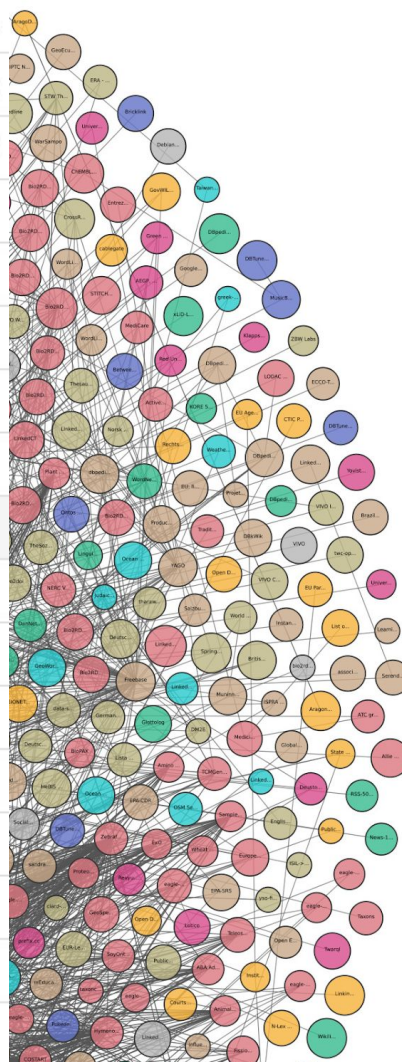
AragoD...
GeoEcu...
PTC N...
ERA -...
STW Th...
Brickbik
Unive...
WarSampo
Dotcan...
ChEMB...
Bio2RD...
GovWI...
Taiwan
Entrez...
CrossR...
Green...
DBpedi...
WordL...
cablegate
Google...
DBTune...
STITCH...
ECCP...
iproje...
MusicB...
MediCare
KLD-L...
WordN...
Klappe...
ZBW Labs
Bio2RD...
Refere...
Red Cri...
DBpedi...
LODAC
Thesau...
Active...
HOVE S...
EU Age...
CTIC P...
ECCO-T...
Linked...
Nomis...
Nethte...
Weathe...
DBpedi...
DBTune...
Linked...
Bio2RD...
obiwd...
Wordne...
Bio Il...
Projet...
Yovisit...
Bio2RD...
DBpedi...
VIVO I...
Bio2RD...
Produc...
Tradit...
Brazil...
Orbit...
Ocean
DBWiki
VIVO
two op...
Lingui...
FAGO
Open D...
VIVO C...
NERC V...
Lobel...
Unive...
Gensho...
Bio2RD...
Oeucsc...
Frocan...
SocEtu...
EU Par...
World ...
Indian...
List o...
Learni...
Bio2RD...
Linked...
Spring...
GeoWo...
Freebase
British...
bio2rd...
associ...
Sealed...
Linked...
Murdoch...
DONET...
data.o...
Ontology
SPIRA
Aragon...
German...
DM2E
Medici...
ATC at...
Bio2RD...
Lingu...
Global...
State
Alle...
Deutsc...
BioMAX
Amphi...
SCHSym...
Linked...
Dewan...
RSS-50...
HHBO
Ocean...
EPA-CDX
OSM Sa...
English
Social...
DBTune...
Zeltun...
Semant...
Public...
News I...
Eagle...
Eol...
Wiktor...
Europe...
RAL-F...
sandre...
Protein...
Neuro...
eagle...
eagle...
EPA-SRS
you-P...
eagle...
Taxonc
GeoSpe...
Open O...
Lotico
Tessro...
Open E...
Tword
Public...
AGRIS...
SmyGen...
EUN Le...
Instit...
eagle...
GeoCit...
Linkin...
Animal...
Lincom...
eagle...
N-Lex...
Wiktt...
Pomero...
Linked...
influe...